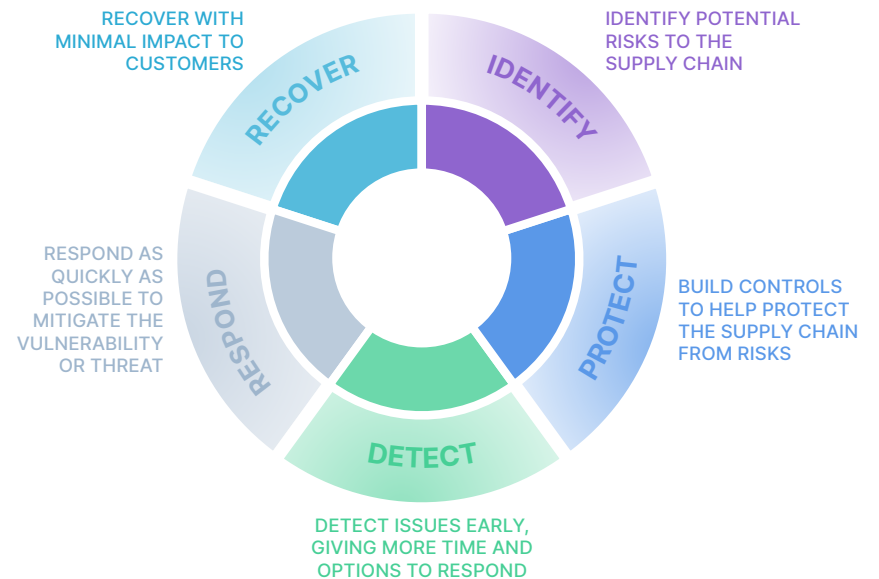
RECOVER WITH MINIMAL IMPACT TO CUSTOMERS

RECOVER

IDENTIFY POTENTIAL RISKS TO THE SUPPLY CHAIN

IDENTIFY

RESPOND AS QUICKLY AS POSSIBLE TO MITIGATE THE VULNERABILITY OR THREAT

RESPOND

PROTECT

BUILD CONTROLS TO HELP PROTECT THE SUPPLY CHAIN FROM RISKS

DETECT

DETECT ISSUES EARLY, GIVING MORE TIME AND OPTIONS TO RESPOND